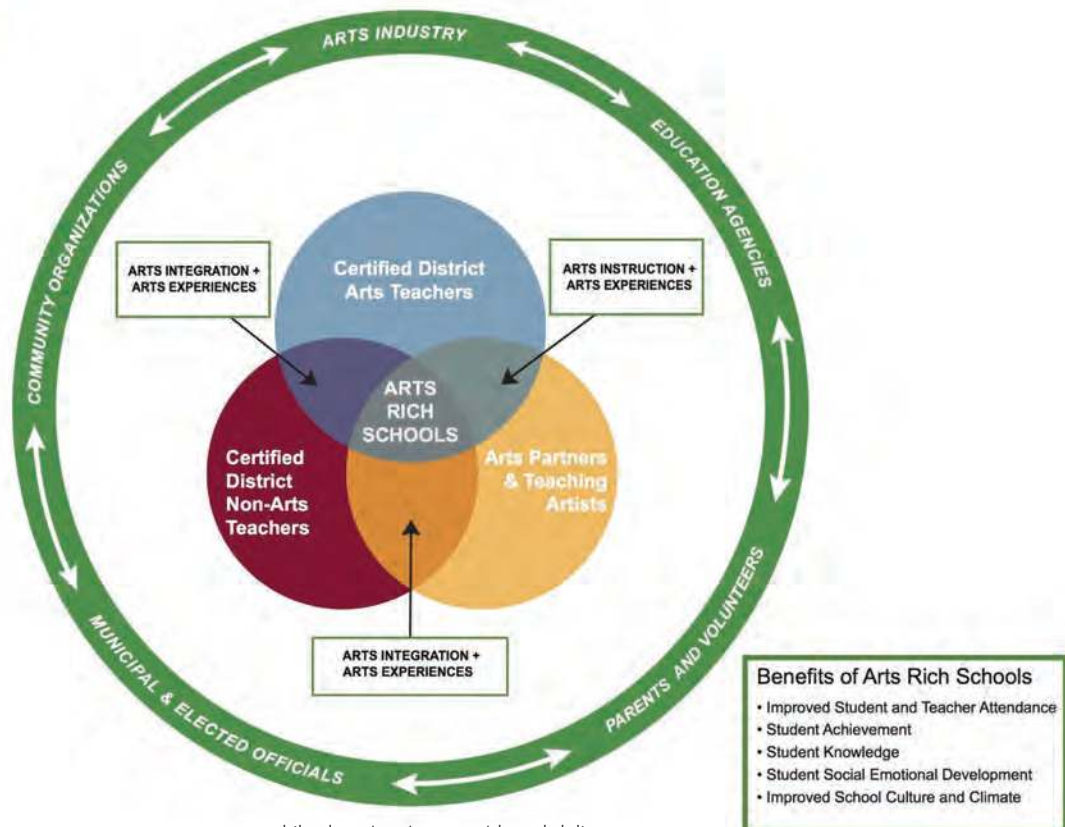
ARTS INDUSTRY

EDUCATION AGENCIES

PARENTS AND VOLUNTEERS

MUNICIPAL & ELECTED OFFICIALS

COMMUNITY ORGANIZATIONS

ARTS INTEGRATION + ARTS EXPERIENCES

Certified District Arts Teachers

ARTS INSTRUCTION + ARTS EXPERIENCES

ARTS RICH SCHOOLS

Certified District Non-Arts Teachers

Arts Partners & Teaching Artists

ARTS INTEGRATION + ARTS EXPERIENCES

Benefits of Arts Rich Schools
• Improved Student and Teacher Attendance
• Student Achievement
• Student Knowledge
• Student Social Emotional Development
• Improved School Culture and Climate

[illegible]